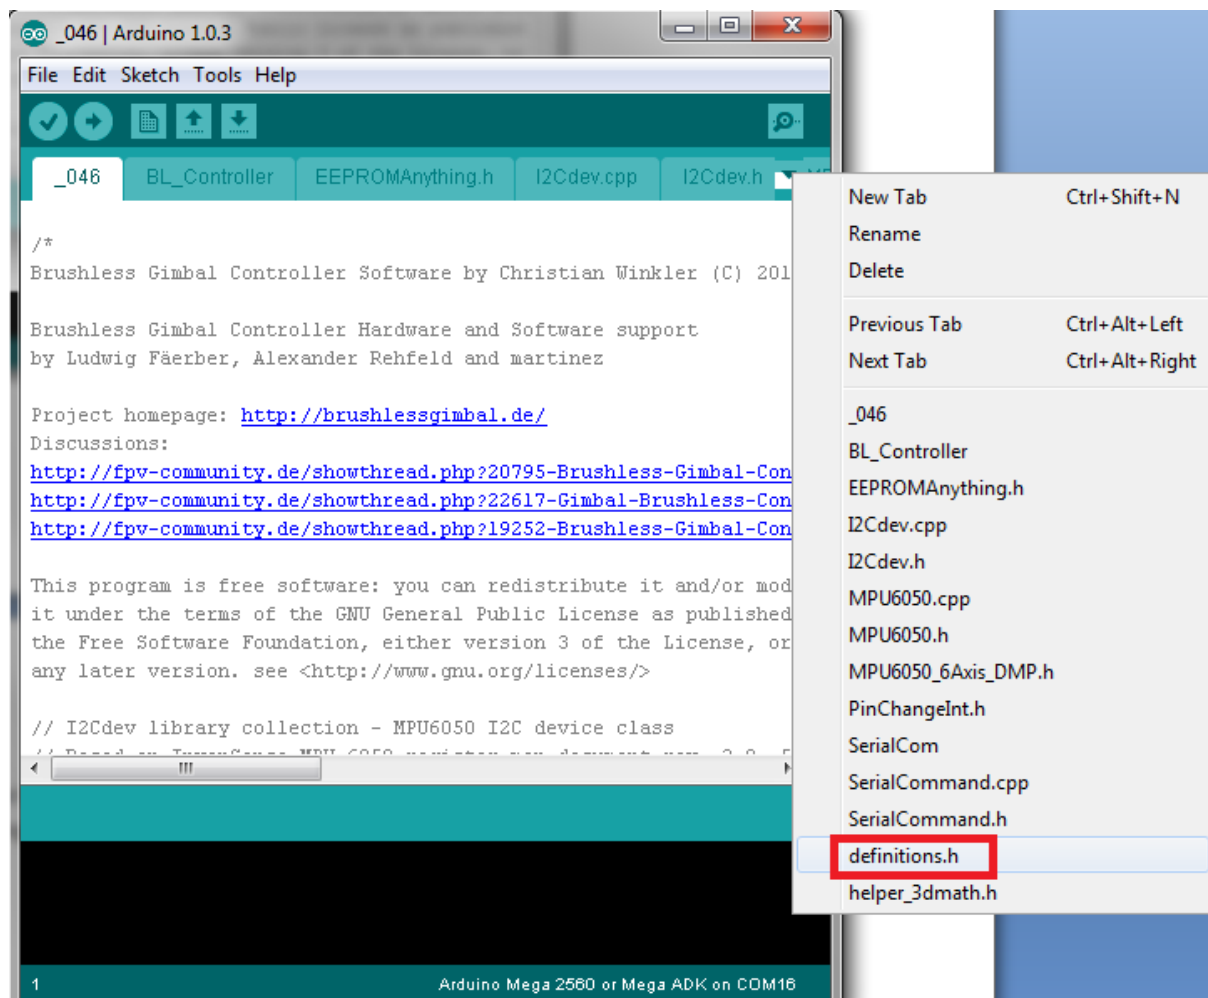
_046 | Arduino 1.0.3

File Edit Sketch Tools Help

_046 BL_Controller EEPROMAnything.h I2Cdev.cpp I2Cdev.h

/*
Brushless Gimbal Controller Software by Christian Winkler (C) 201

Brushless Gimbal Controller Hardware and Software support
by Ludwig Fäerber, Alexander Rehfeld and martinez

Project homepage: http://brushlessgimbal.de/
Discussions:
http://fpv-community.de/showthread.php?20795-Brushless-Gimbal-Con
http://fpv-community.de/showthread.php?22617-Gimbal-Brushless-Con
http://fpv-community.de/showthread.php?19252-Brushless-Gimbal-Con

This program is free software: you can redistribute it and/or mod
it under the terms of the GNU General Public License as published
the Free Software Foundation, either version 3 of the License, or
any later version. see <http://www.gnu.org/licenses/>

// I2Cdev library collection - MPU6050 I2C device class
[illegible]

1 Arduino Mega 2560 or Mega ADK on COM16

New Tab Ctrl+Shift+N
Rename
Delete
Previous Tab Ctrl+Alt+Left
Next Tab Ctrl+Alt+Right
_046
BL_Controller
EEPROMAnything.h
I2Cdev.cpp
I2Cdev.h
MPU6050.cpp
MPU6050.h
MPU6050_6Axis_DMP.h
PinChangeInt.h
SerialCom
SerialCommand.cpp
SerialCommand.h
definitions.h
helper_3dmath.h